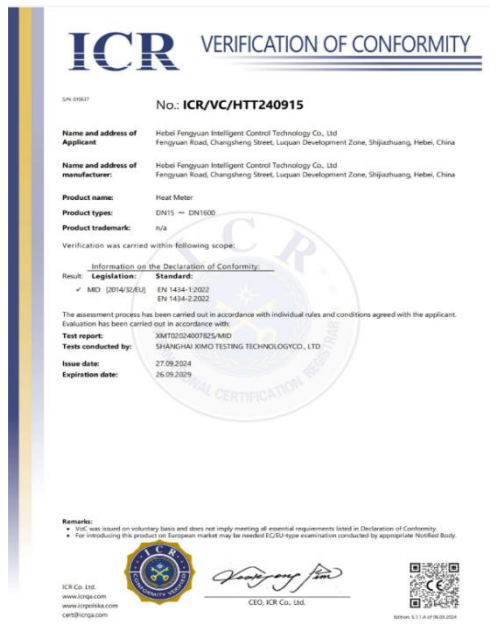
ICR VERIFICATION OF CONFORMITY

S/N: 010637

No.: ICR/VC/HTT240915

Name and address of Applicant: Hebei Fengyuan Intelligent Control Technology Co., Ltd
Fengyuan Road, Changsheng Street, Luquan Development Zone, Shijiazhuang, Hebei, China

Name and address of manufacturer: Hebei Fengyuan Intelligent Control Technology Co., Ltd
Fengyuan Road, Changsheng Street, Luquan Development Zone, Shijiazhuang, Hebei, China

Product name: Heat Meter

Product types: DN15 ~ DN1600

Product trademark: n/a

Verification was carried within following scope:

Information on the Declaration of Conformity
Result: Legislation: Standard:
✓ MID [2014/32/EU] EN 1434-1:2022
EN 1434-2:2022

The assessment process has been carried out in accordance with individual rules and conditions agreed with the applicant. Evaluation has been carried out in accordance with:

Test report: XMT0202400782S/MID

Tests conducted by: SHANGHAI XIMO TESTING TECHNOLOGYCO., LTD

Issue date: 27.09.2024

Expiration date: 26.09.2029

Remarks:
• VoC was issued on voluntary basis and does not imply meeting all essential requirements listed in Declaration of Conformity.
• For introducing this product on European market may be needed EC/EU-type examination conducted by appropriate Notified Body.

ICR Co. Ltd.
www.icrqa.com
www.icrpolska.com
cert@icrqa.com

ICR CONFORMITY VERIFIED

CEO, ICR Co., Ltd.

CE

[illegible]